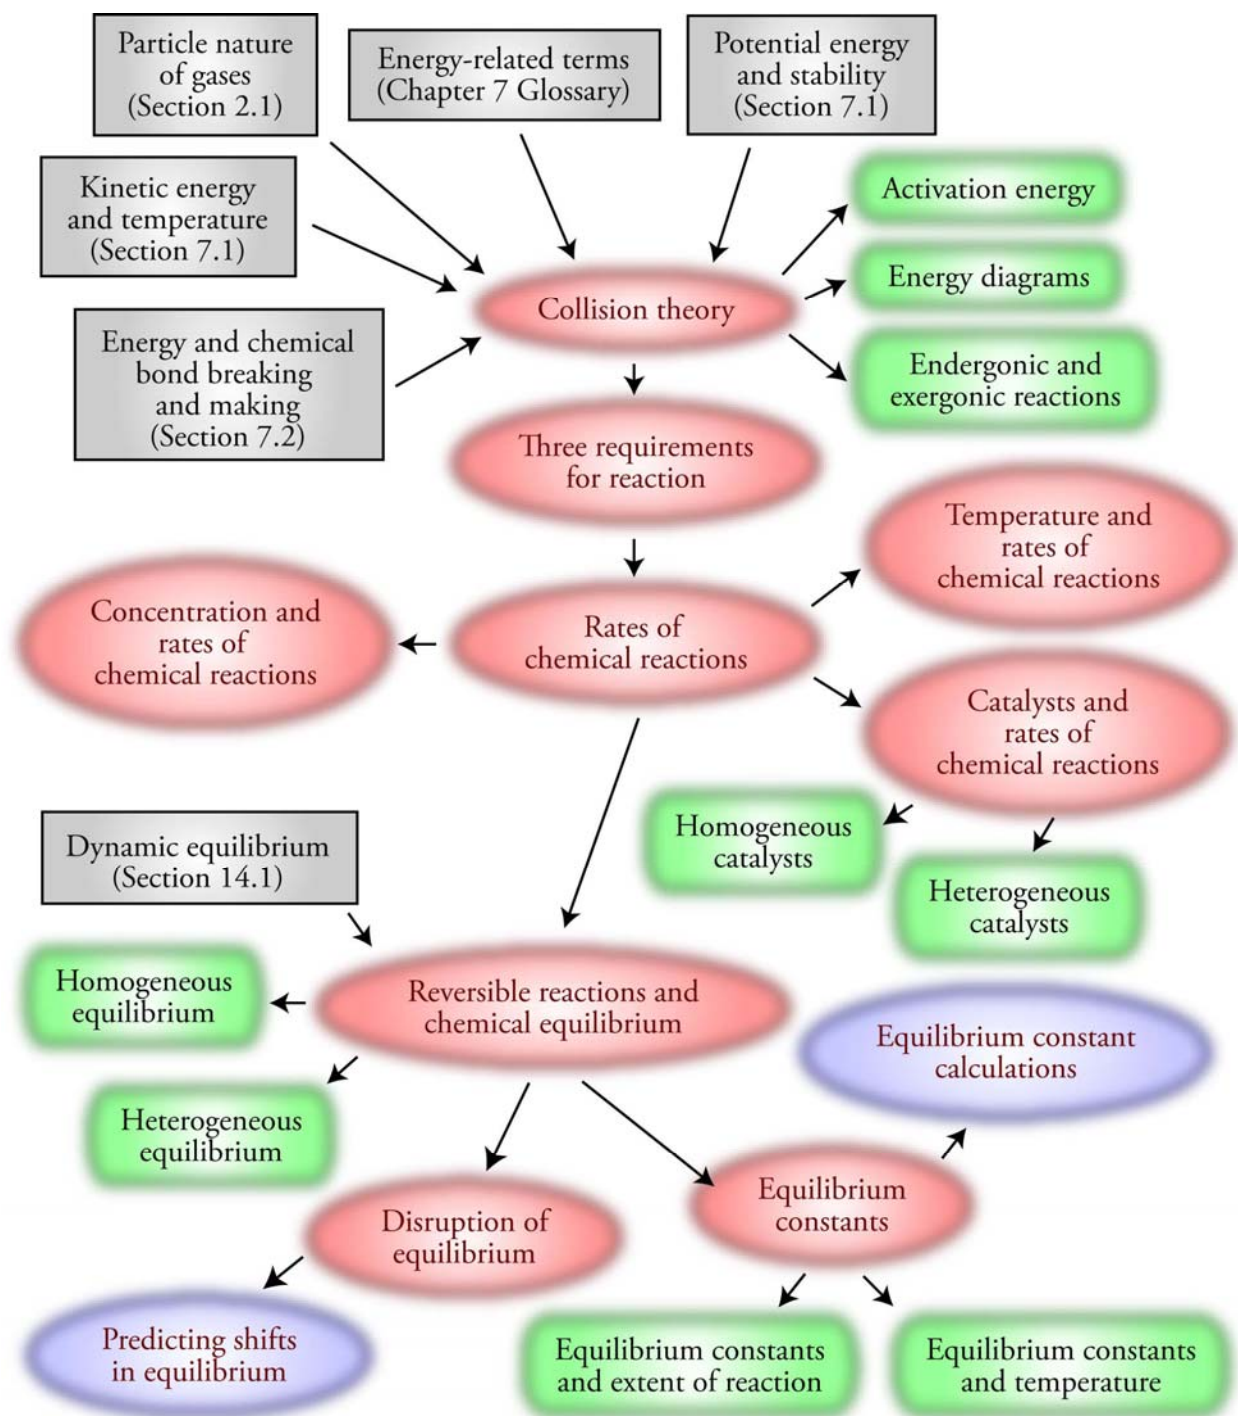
Particle nature of gases (Section 2.1)

Energy-related terms (Chapter 7 Glossary)

Potential energy and stability (Section 7.1)

Kinetic energy and temperature (Section 7.1)

Activation energy

Energy diagrams

Collision theory

Energy and chemical bond breaking and making (Section 7.2)

Endergonic and exergonic reactions

Three requirements for reaction

Temperature and rates of chemical reactions

Concentration and rates of chemical reactions

Rates of chemical reactions

Catalysts and rates of chemical reactions

Homogeneous catalysts

Dynamic equilibrium (Section 14.1)

Heterogeneous catalysts

Homogeneous equilibrium

Reversible reactions and chemical equilibrium

Equilibrium constant calculations

Heterogeneous equilibrium

Equilibrium constants

Disruption of equilibrium

Predicting shifts in equilibrium

Equilibrium constants and extent of reaction

Equilibrium constants and temperature